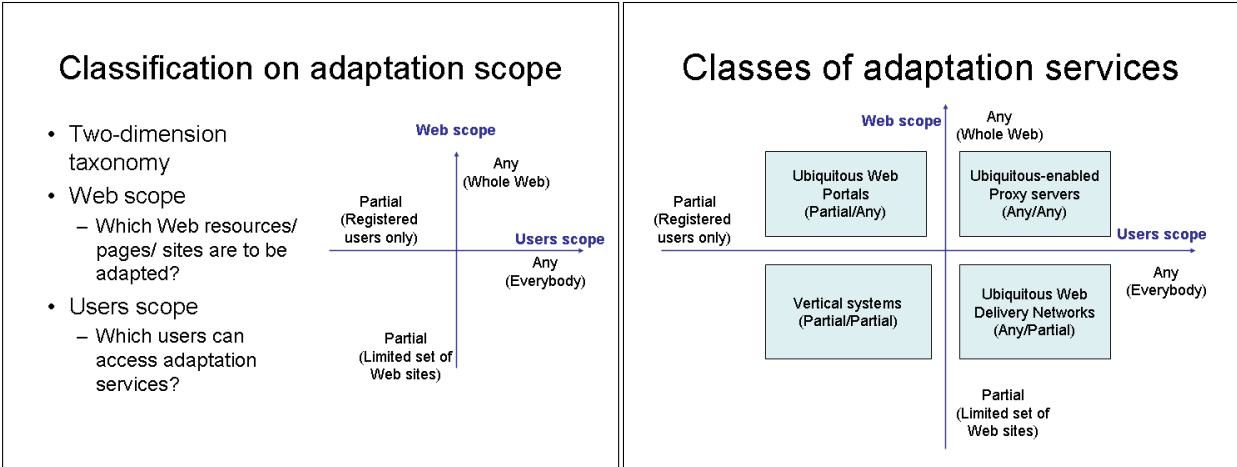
Classification on adaptation scope

• Two-dimension taxonomy
• Web scope
– Which Web resources/ pages/ sites are to be adapted?
• Users scope
– Which users can access adaptation services?

Web scope

Any
(Whole Web)

Partial
(Registered users only)

Users scope

Any
(Everybody)

Partial
(Limited set of Web sites)

Classes of adaptation services

Web scope

Any
(Whole Web)

Ubiquitous Web Portals
(Partial/Any)

Ubiquitous-enabled Proxy servers
(Any/Any)

Partial
(Registered users only)

Users scope

Any
(Everybody)

Vertical systems
(Partial/Partial)

Ubiquitous Web Delivery Networks
(Any/Partial)

Partial
(Limited set of Web sites)